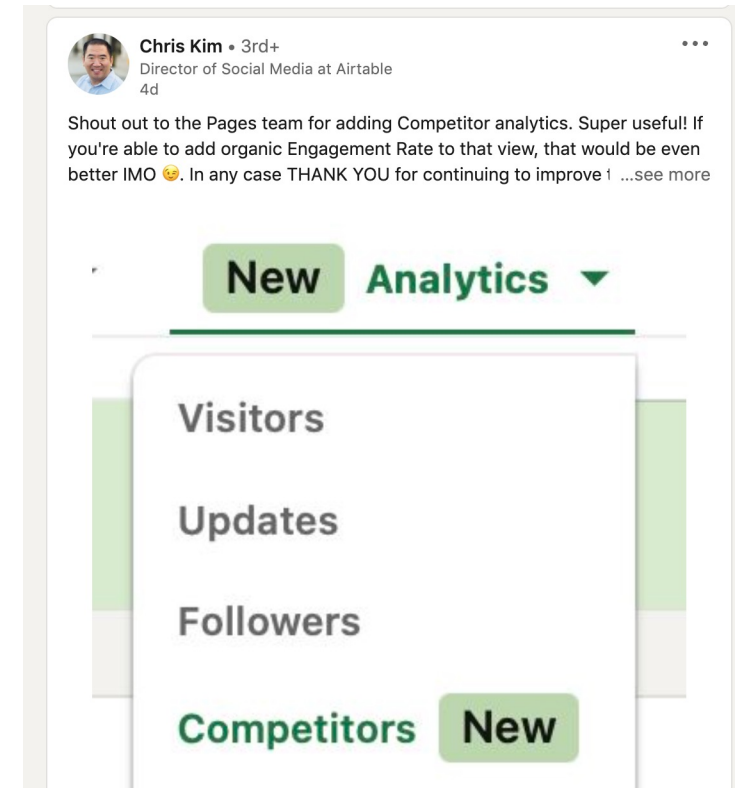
Chris Kim • 3rd+
Director of Social Media at Airtable
4d

•••

Shout out to the Pages team for adding Competitor analytics. Super useful! If you're able to add organic Engagement Rate to that view, that would be even better IMO 😉. In any case THANK YOU for continuing to improve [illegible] ...see more

New Analytics

Visitors

Updates

Followers

Competitors New